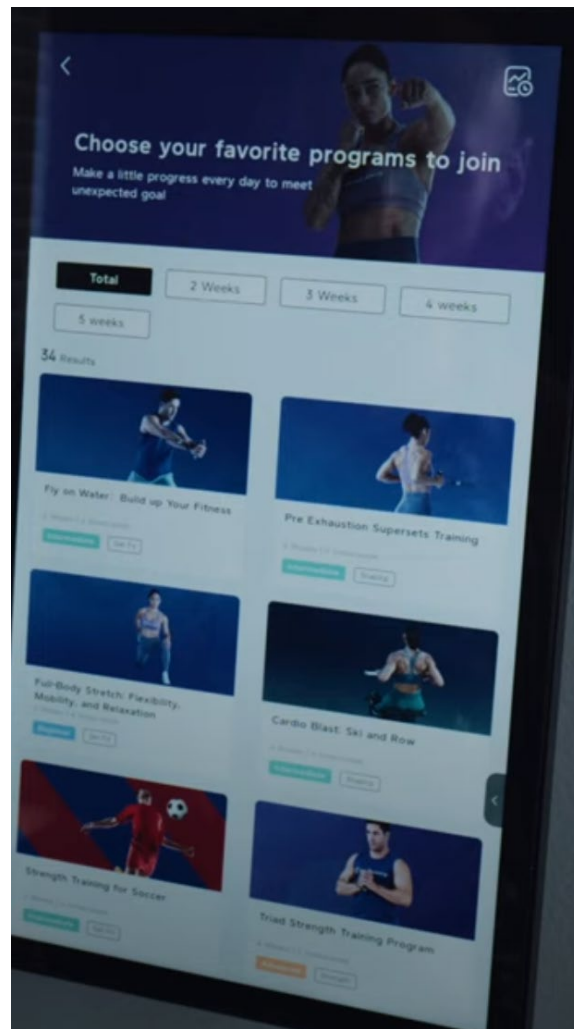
Choose your favorite programs to join

Make a little progress every day to meet unexpected goal

Total
2 Weeks
3 Weeks
4 weeks
5 weeks

34 Results

Fly on Water: Build up Your Fitness
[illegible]
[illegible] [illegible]

Pre Exhaustion Supersets Training
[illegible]
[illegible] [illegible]

Full-Body Stretch: Flexibility, Mobility, and Relaxation
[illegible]
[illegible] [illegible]

Cardio Blast: Ski and Row
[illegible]
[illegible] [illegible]

Strength Training for Soccer
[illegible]
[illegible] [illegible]

Triad Strength Training Program
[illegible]
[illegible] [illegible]